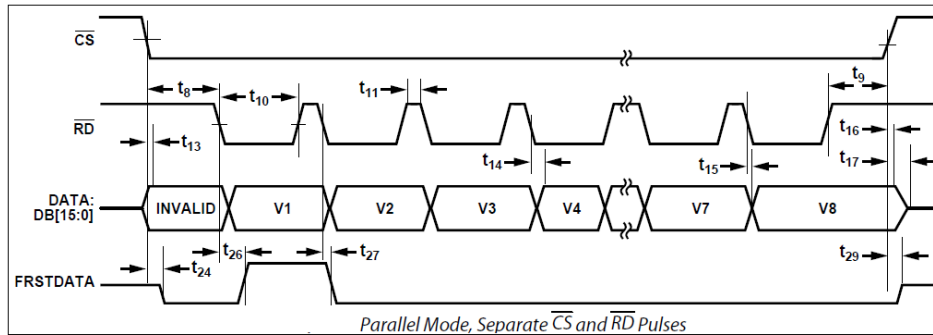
$\overline{CS}$

$t_8$ $t_{10}$ $t_{11}$ $t_9$

$\overline{RD}$

$t_{13}$ $t_{14}$ $t_{15}$ $t_{16}$ $t_{17}$

DATA: DB[15:0]

INVALID V1 V2 V3 V4 V7 V8

$t_{26}$ $t_{27}$ $t_{24}$ $t_{29}$

FRSTDATA

Parallel Mode, Separate $\overline{CS}$ and $\overline{RD}$ Pulses